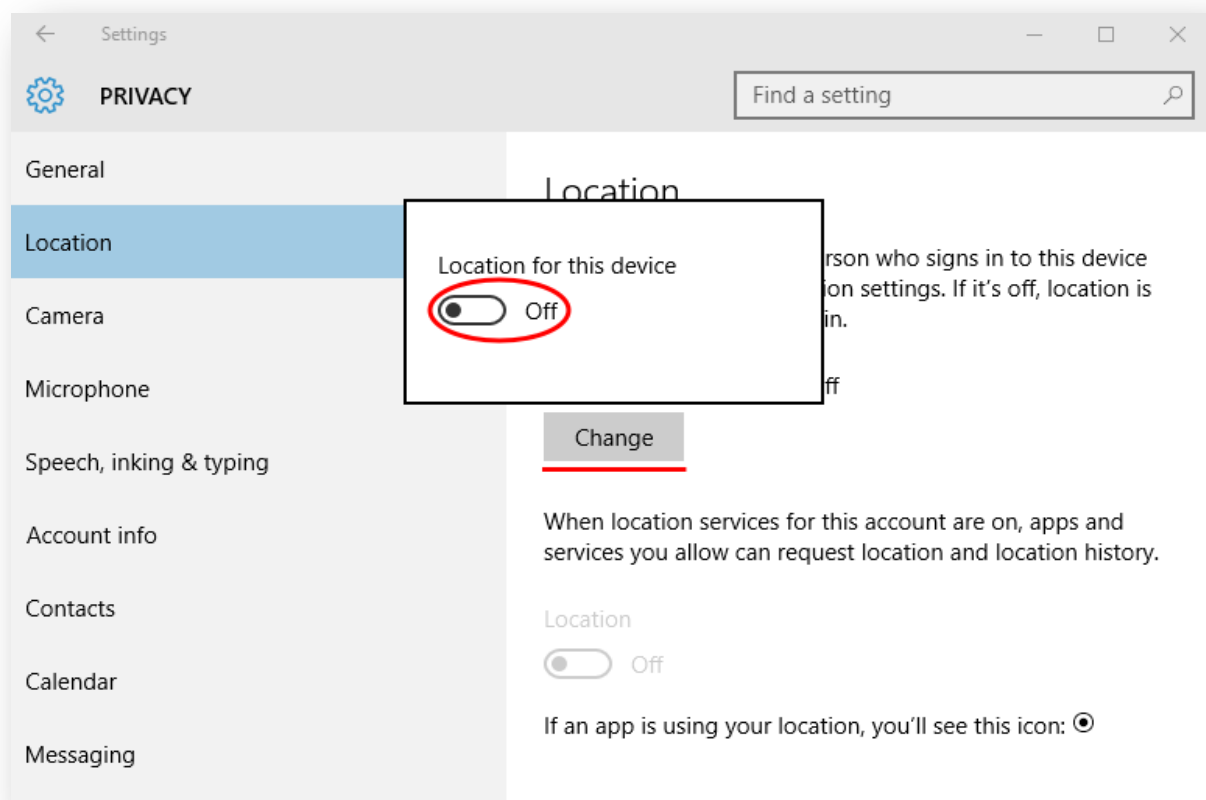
Settings

PRIVACY

Find a setting

General
Location
Camera
Microphone
Speech, inking & typing
Account info
Contacts
Calendar
Messaging

Location

Location for this device

Off

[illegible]rson who signs in to this device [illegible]ion settings. If it's off, location is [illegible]in.

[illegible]ff

Change

When location services for this account are on, apps and services you allow can request location and location history.

Location

Off

If an app is using your location, you'll see this icon: